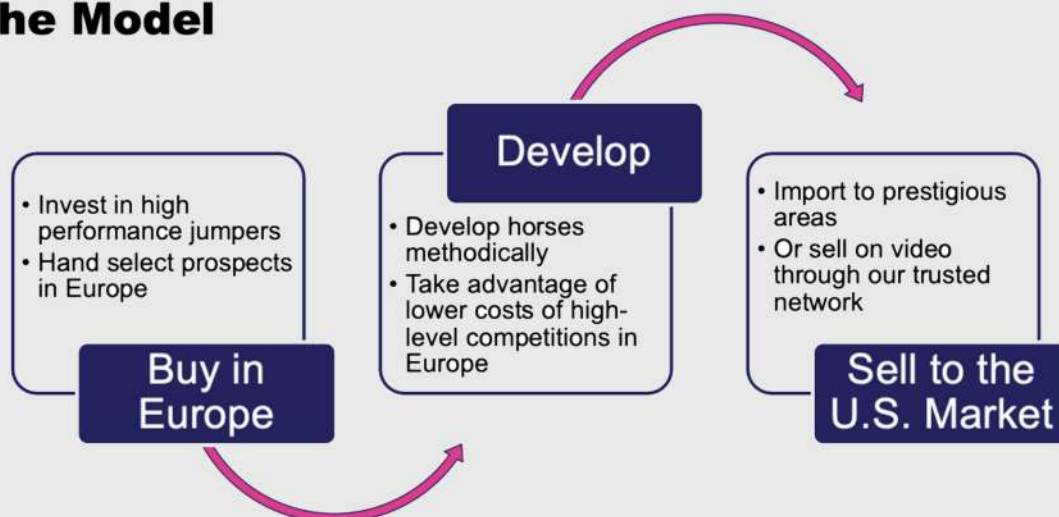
he Model

• Invest in high performance jumpers
• Hand select prospects in Europe

Buy in Europe

Develop

• Develop horses methodically
• Take advantage of lower costs of high-level competitions in Europe

• Import to prestigious areas
• Or sell on video through our trusted network

Sell to the U.S. Market